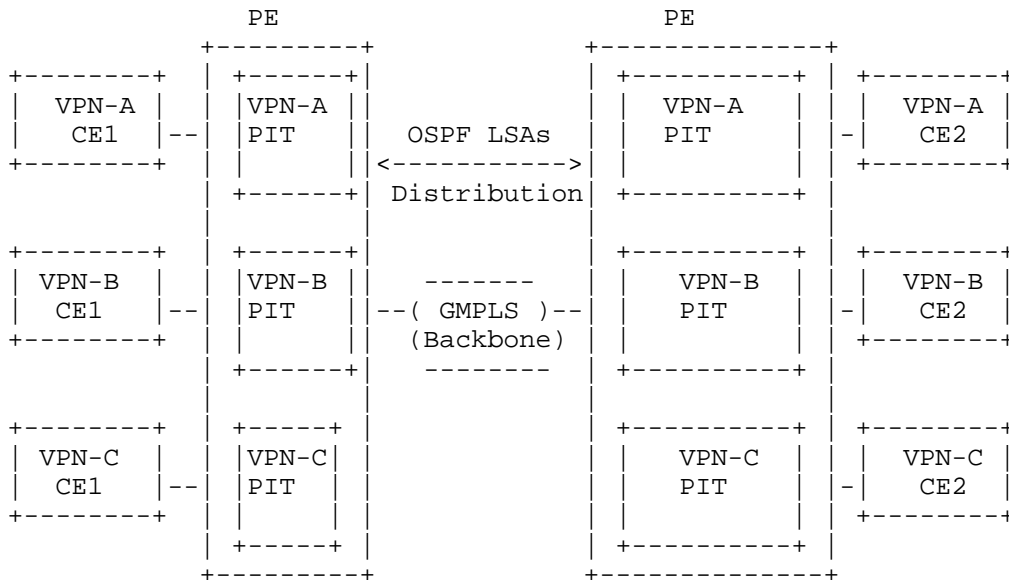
PE

PE

VPN-A
CE1

VPN-A
PIT

OSPF LSAs
<----------->
Distribution

VPN-A
PIT

VPN-A
CE2

VPN-B
CE1

VPN-B
PIT

-------
--( GMPLS )--
(Backbone)
--------

VPN-B
PIT

VPN-B
CE2

VPN-C
CE1

VPN-C
PIT

VPN-C
PIT

VPN-C
CE2